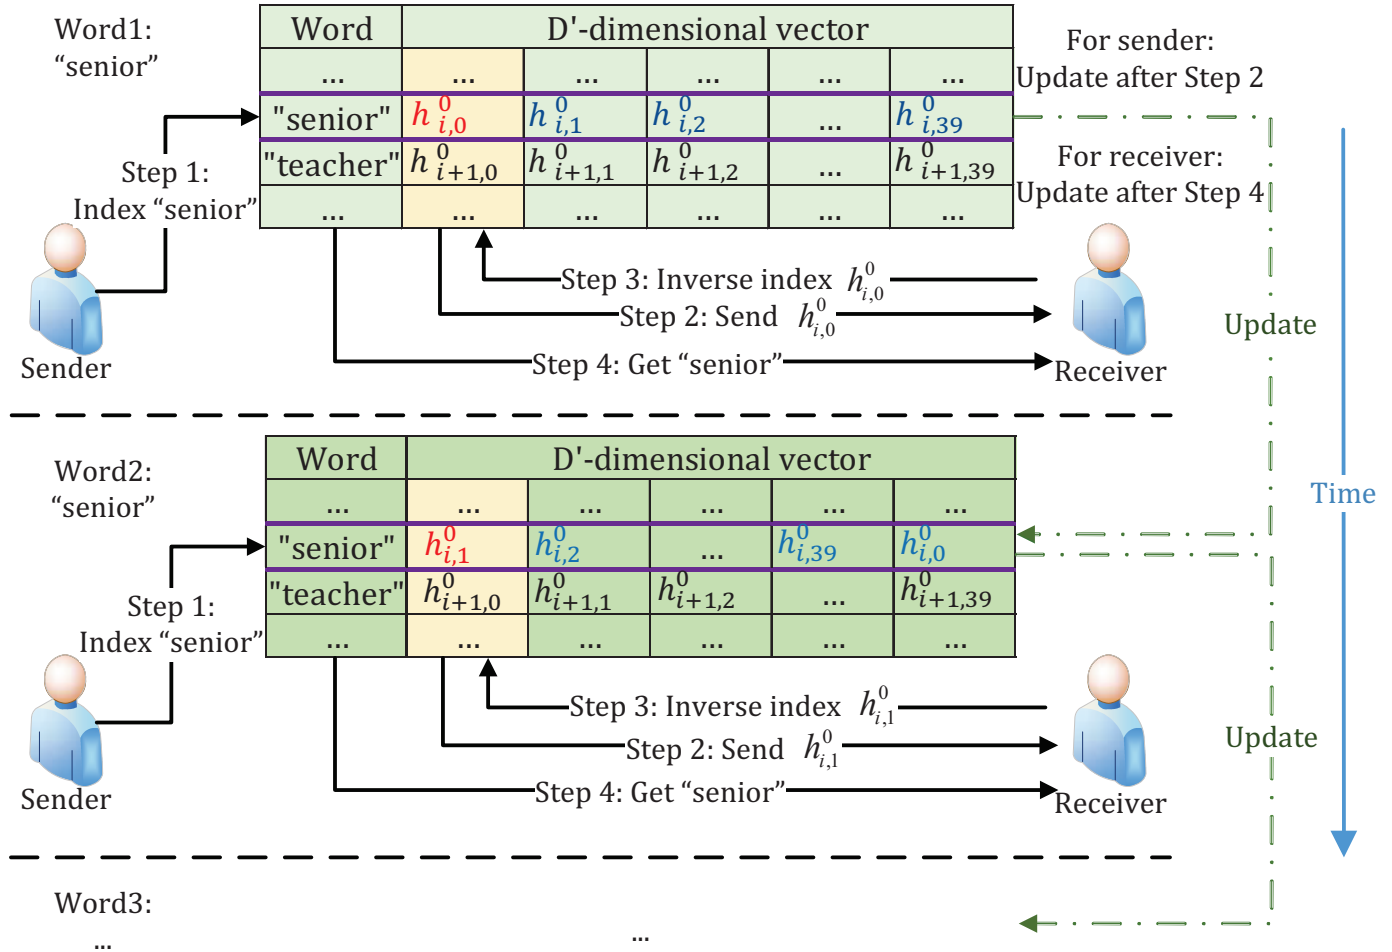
Word1: “senior”

| Word | D'-dimensional vector | | | | |
|---|---|---|---|---|---|
| ... | ... | ... | ... | ... | ... |
| "senior" | $h_{i,0}^{0}$ | $h_{i,1}^{0}$ | $h_{i,2}^{0}$ | ... | $h_{i,39}^{0}$ |
| "teacher" | $h_{i+1,0}^{0}$ | $h_{i+1,1}^{0}$ | $h_{i+1,2}^{0}$ | ... | $h_{i+1,39}^{0}$ |
| ... | ... | ... | ... | ... | ... |

For sender: Update after Step 2

For receiver: Update after Step 4

Step 1: Index “senior”

Step 3: Inverse index $h_{i,0}^{0}$

Step 2: Send $h_{i,0}^{0}$

Step 4: Get “senior”

Sender

Receiver

Update

Time

Word2: “senior”

| Word | D'-dimensional vector | | | | |
|---|---|---|---|---|---|
| ... | ... | ... | ... | ... | ... |
| "senior" | $h_{i,1}^{0}$ | $h_{i,2}^{0}$ | ... | $h_{i,39}^{0}$ | $h_{i,0}^{0}$ |
| "teacher" | $h_{i+1,0}^{0}$ | $h_{i+1,1}^{0}$ | $h_{i+1,2}^{0}$ | ... | $h_{i+1,39}^{0}$ |
| ... | ... | ... | ... | ... | ... |

Step 1: Index “senior”

Step 3: Inverse index $h_{i,1}^{0}$

Step 2: Send $h_{i,1}^{0}$

Step 4: Get “senior”

Sender

Receiver

Update

Word3: ...

...